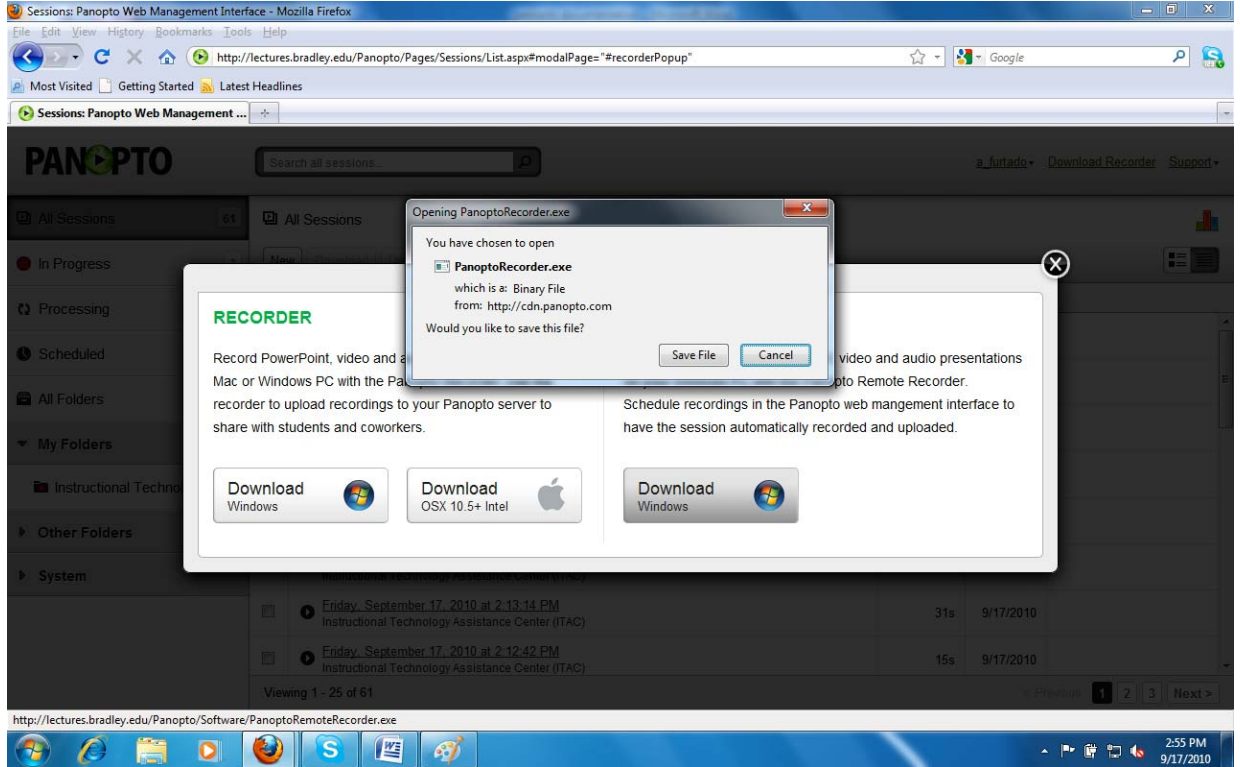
Sessions: Panopto Web Management Interface - Mozilla Firefox

File Edit View History Bookmarks Tools Help

http://lectures.bradley.edu/Panopto/Pages/Sessions/List.aspx#modalPage="#recorderPopup"

Google

Most Visited Getting Started Latest Headlines

Sessions: Panopto Web Management ...

PANOPTO

Search all sessions...

a_furtado Download Recorder Support

All Sessions 61

In Progress

Processing

Scheduled

All Folders

My Folders

Instructional Techno

Other Folders

System

All Sessions

New

Opening PanoptoRecorder.exe

You have chosen to open

PanoptoRecorder.exe

which is a: Binary File

from: http://cdn.panopto.com

Would you like to save this file?

Save File Cancel

RECORDER

Record PowerPoint, video and a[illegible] Mac or Windows PC with the Pa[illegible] recorder to upload recordings to your Panopto server to share with students and coworkers.

Download
Windows

Download
OSX 10.5+ Intel

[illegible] video and audio presentations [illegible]pto Remote Recorder. Schedule recordings in the Panopto web mangement interface to have the session automatically recorded and uploaded.

Download
Windows

Instructional Technology Assistance Center (ITAC)

Friday, September 17, 2010 at 2:13:14 PM
Instructional Technology Assistance Center (ITAC) 31s 9/17/2010

Friday, September 17, 2010 at 2:12:42 PM
Instructional Technology Assistance Center (ITAC) 15s 9/17/2010

Viewing 1 - 25 of 61

Previous 1 2 3 Next >

http://lectures.bradley.edu/Panopto/Software/PanoptoRemoteRecorder.exe

2:55 PM
9/17/2010